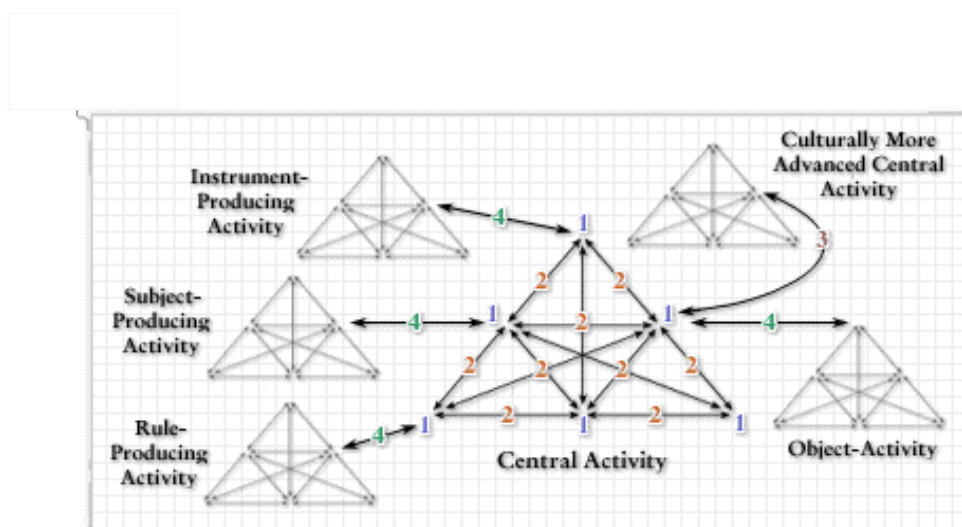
Culturally More Advanced Central Activity

Instrument-Producing Activity

4

1

3

2

2

Subject-Producing Activity

4

1

2

1

4

2

2

2

2

Rule-Producing Activity

4

1

2

1

2

1

Object-Activity

Central Activity